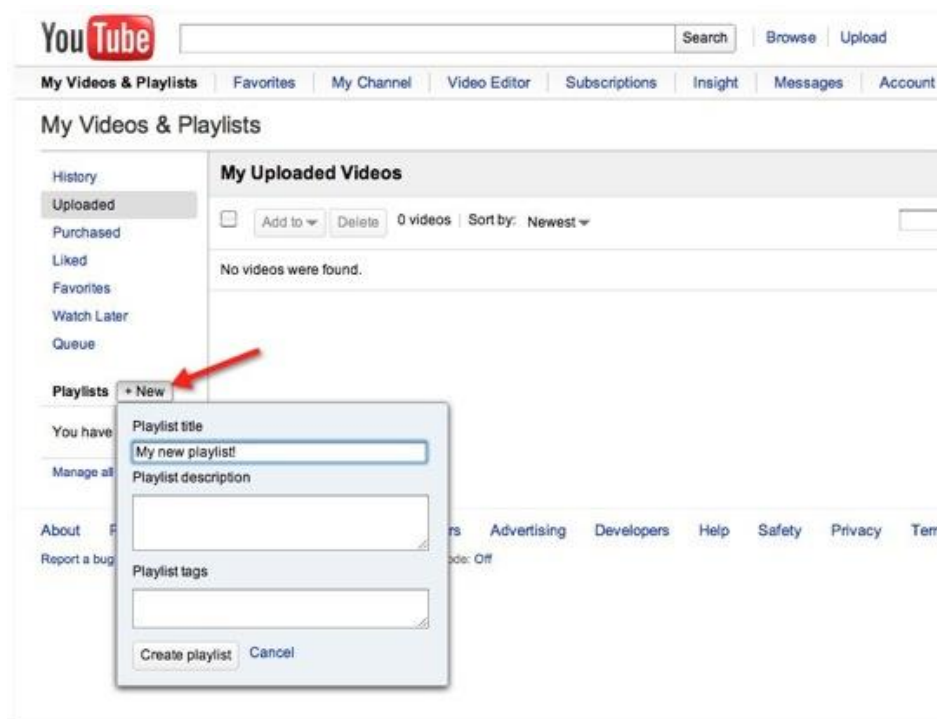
YouTube

Search | Browse | Upload

My Videos & Playlists | Favorites | My Channel | Video Editor | Subscriptions | Insight | Messages | Account

My Videos & Playlists

History
Uploaded
Purchased
Liked
Favorites
Watch Later
Queue

My Uploaded Videos

Add to | Delete | 0 videos | Sort by: Newest

No videos were found.

Playlists + New

You have

Manage all

Playlist title
My new playlist!
Playlist description

Playlist tags

Create playlist Cancel

About | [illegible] | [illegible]rs | Advertising | Developers | Help | Safety | Privacy | Ter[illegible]

Report a bug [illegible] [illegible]de: Off